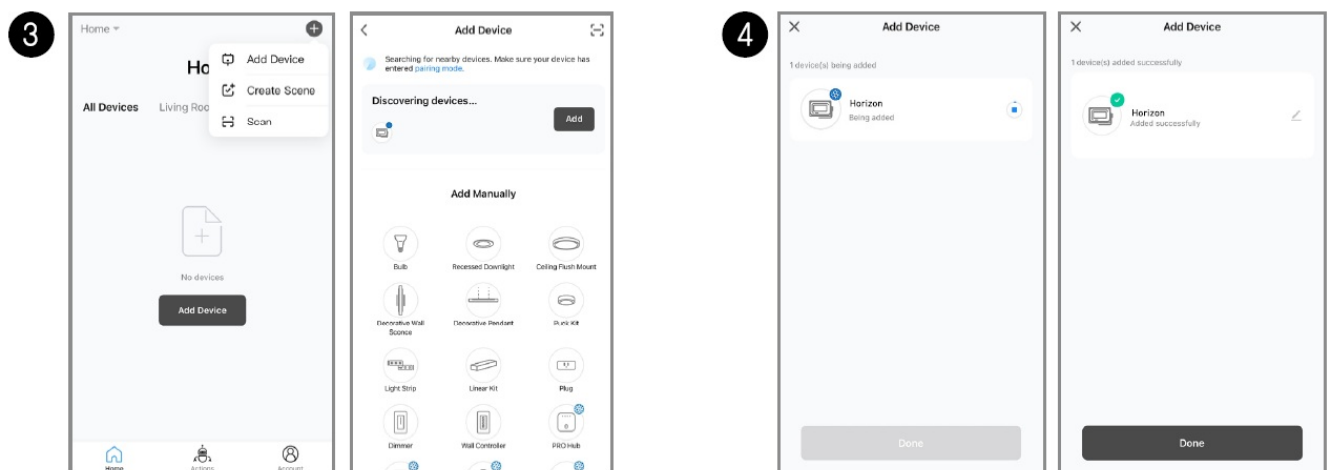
3

Home

Ho

All Devices Living Roo

Add Device

Create Scene

Scan

No devices

Add Device

Home Actions Account

Add Device

Searching for nearby devices. Make sure your device has entered pairing mode.

Discovering devices...

Add

Add Manually

Bulb

Recessed Downlight

Ceiling Flush Mount

Decorative Wall Sconce

Decorative Pendant

Puck Kit

Light Strip

Linear Kit

Plug

Dimmer

Wall Controller

PRO Hub

4

Add Device

1 device(s) being added

Horizon
Being added

Done

Add Device

1 device(s) added successfully

Horizon
Added successfully

Done